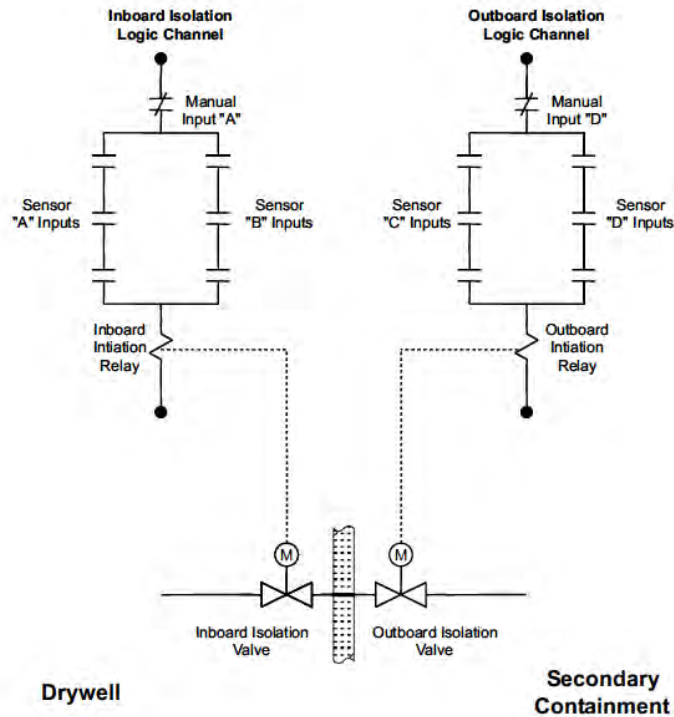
Inboard Isolation Logic Channel

Manual Input "A"

Sensor "A" Inputs

Sensor "B" Inputs

Inboard Intiation Relay

Outboard Isolation Logic Channel

Manual Input "D"

Sensor "C" Inputs

Sensor "D" Inputs

Outboard Intiation Relay

M

M

Inboard Isolation Valve

Outboard Isolation Valve

Drywell

Secondary Containment